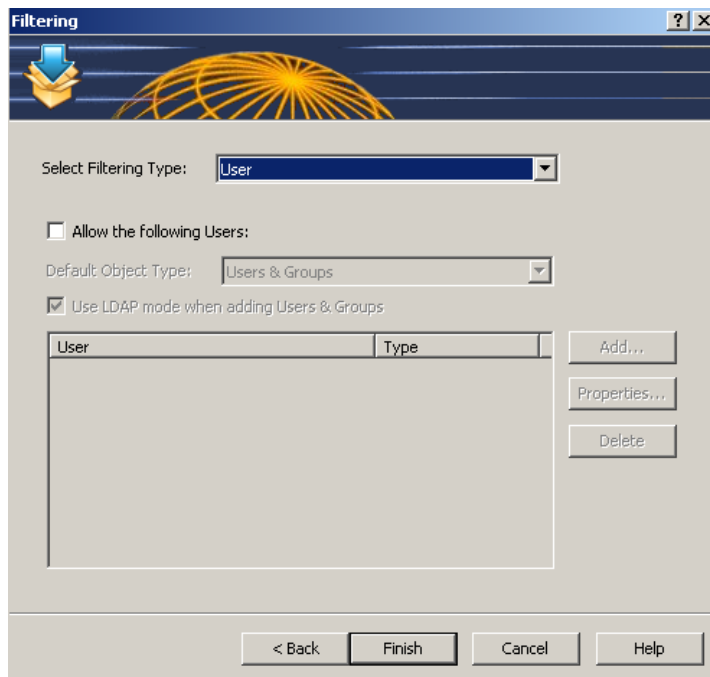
Filtering ? X

Select Filtering Type: User

Allow the following Users:

Default Object Type: Users & Groups

Use LDAP mode when adding Users & Groups

| User | Type |
|---|---|

Add...

Properties...

Delete

< Back Finish Cancel Help